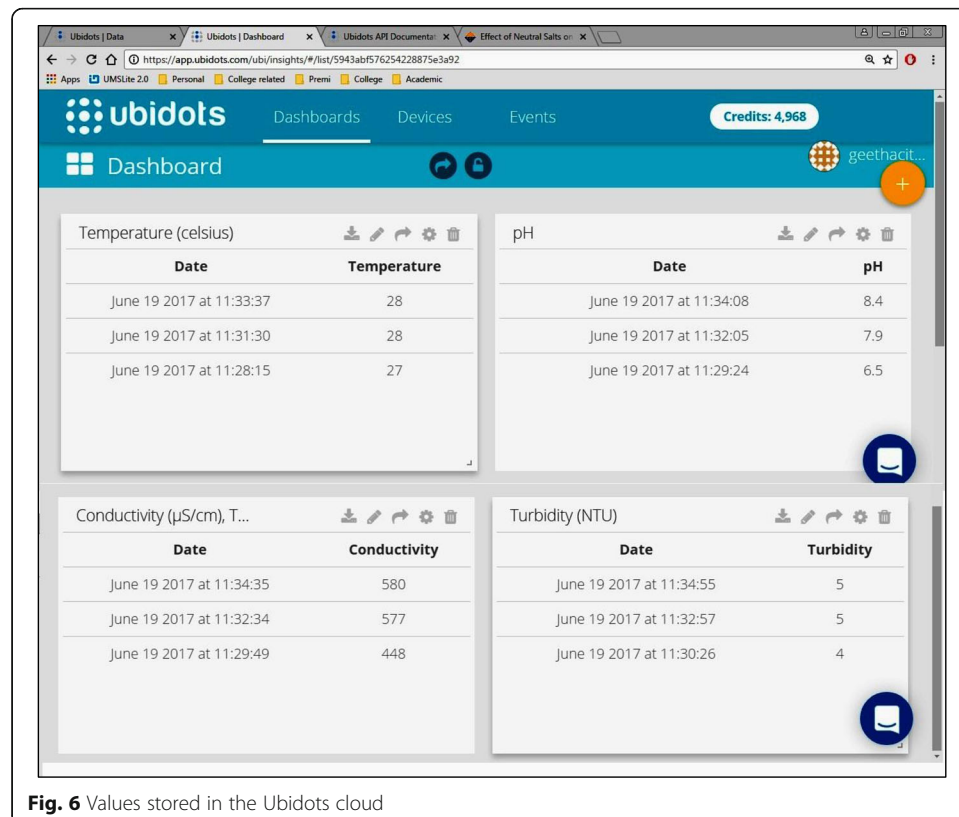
Ubidots | Data × Ubidots | Dashboard × Ubidots API Documentat × Effect of Neutral Salts on ×

https://app.ubidots.com/ubi/insights/#/list/5943abf576254228875e3a92

Apps UMSLite 2.0 Personal College related Premi College Academic

ubidots Dashboards Devices Events Credits: 4,968

Dashboard geethacit...

Temperature (celsius)

| Date | Temperature |
|---|---|
| June 19 2017 at 11:33:37 | 28 |
| June 19 2017 at 11:31:30 | 28 |
| June 19 2017 at 11:28:15 | 27 |

pH

| Date | pH |
|---|---|
| June 19 2017 at 11:34:08 | 8.4 |
| June 19 2017 at 11:32:05 | 7.9 |
| June 19 2017 at 11:29:24 | 6.5 |

Conductivity (μS/cm), T...

| Date | Conductivity |
|---|---|
| June 19 2017 at 11:34:35 | 580 |
| June 19 2017 at 11:32:34 | 577 |
| June 19 2017 at 11:29:49 | 448 |

Turbidity (NTU)

| Date | Turbidity |
|---|---|
| June 19 2017 at 11:34:55 | 5 |
| June 19 2017 at 11:32:57 | 5 |
| June 19 2017 at 11:30:26 | 4 |

**Fig. 6** Values stored in the Ubidots cloud